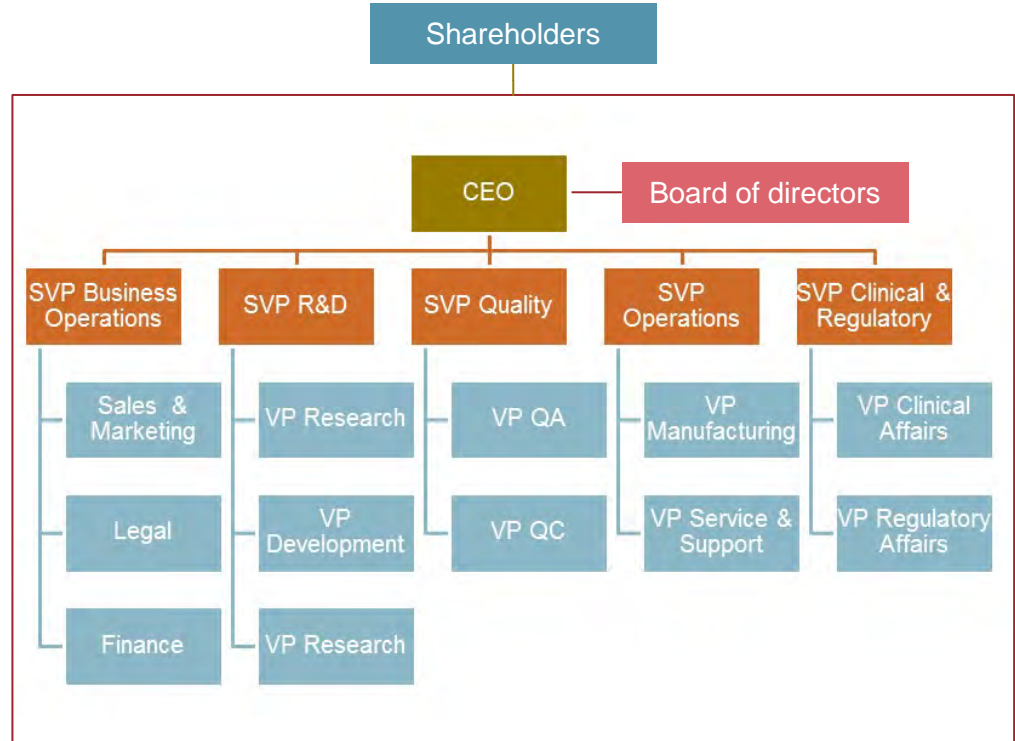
Shareholders

CEO

Board of directors

SVP Business Operations

Sales & Marketing

Legal

Finance

SVP R&D

VP Research

VP Development

VP Research

SVP Quality

VP QA

VP QC

SVP Operations

VP Manufacturing

VP Service & Support

SVP Clinical & Regulatory

VP Clinical Affairs

VP Regulatory Affairs